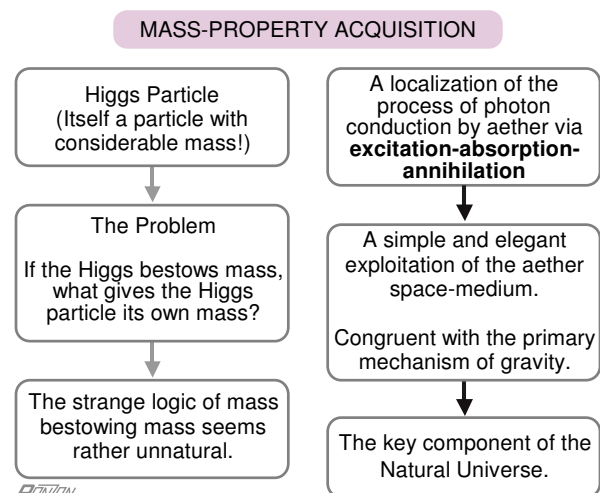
MASS-PROPERTY ACQUISITION

Higgs Particle (Itself a particle with considerable mass!)

The Problem

If the Higgs bestows mass, what gives the Higgs particle its own mass?

The strange logic of mass bestowing mass seems rather unnatural.

A localization of the process of photon conduction by aether via **excitation-absorption-annihilation**

A simple and elegant exploitation of the aether space-medium.

Congruent with the primary mechanism of gravity.

The key component of the Natural Universe.

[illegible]